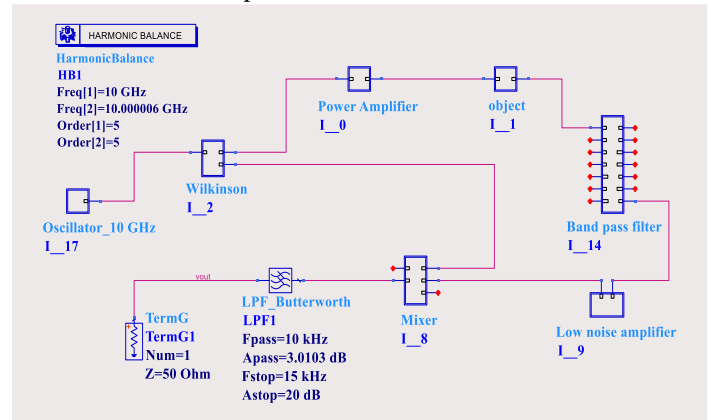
HARMONIC BALANCE

HarmonicBalance
HB1
Freq[1]=10 GHz
Freq[2]=10.000006 GHz
Order[1]=5
Order[2]=5

Power Amplifier
I__0

object
I__1

Wilkinson
I__2

Oscillator_10 GHz
I__17

Band pass filter
I__14

vout

TermG
TermG1
Num=1
Z=50 Ohm

LPF_Butterworth
LPF1
Fpass=10 kHz
Apass=3.0103 dB
Fstop=15 kHz
Astop=20 dB

Mixer
I__8

Low noise amplifier
I__9